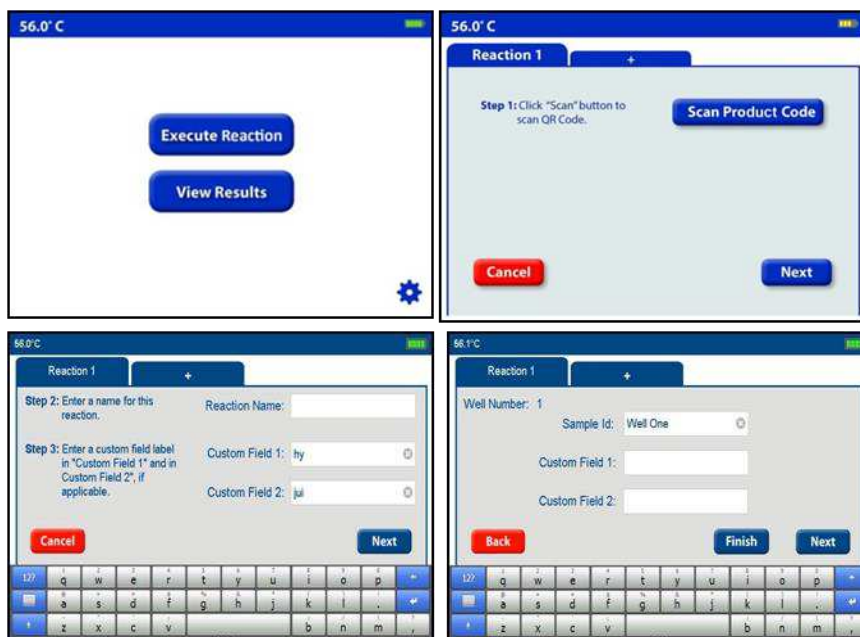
56.0° C

Execute Reaction

View Results

56.0° C

Reaction 1

+

Step 1: Click "Scan" button to scan QR Code.

Scan Product Code

Cancel

Next

56.0°C

Reaction 1

+

Step 2: Enter a name for this reaction.

Reaction Name:

Step 3: Enter a custom field label in "Custom Field 1" and in Custom Field 2", if applicable.

Custom Field 1: hy

Custom Field 2: jui

Cancel

Next

123 q w e r t y u i o p

a s d f g h j k l

z x c v b n m

56.1°C

Reaction 1

+

Well Number: 1

Sample Id: Well One

Custom Field 1:

Custom Field 2:

Back

Finish

Next

123 q w e r t y u i o p

a s d f g h j k l

z x c v b n m